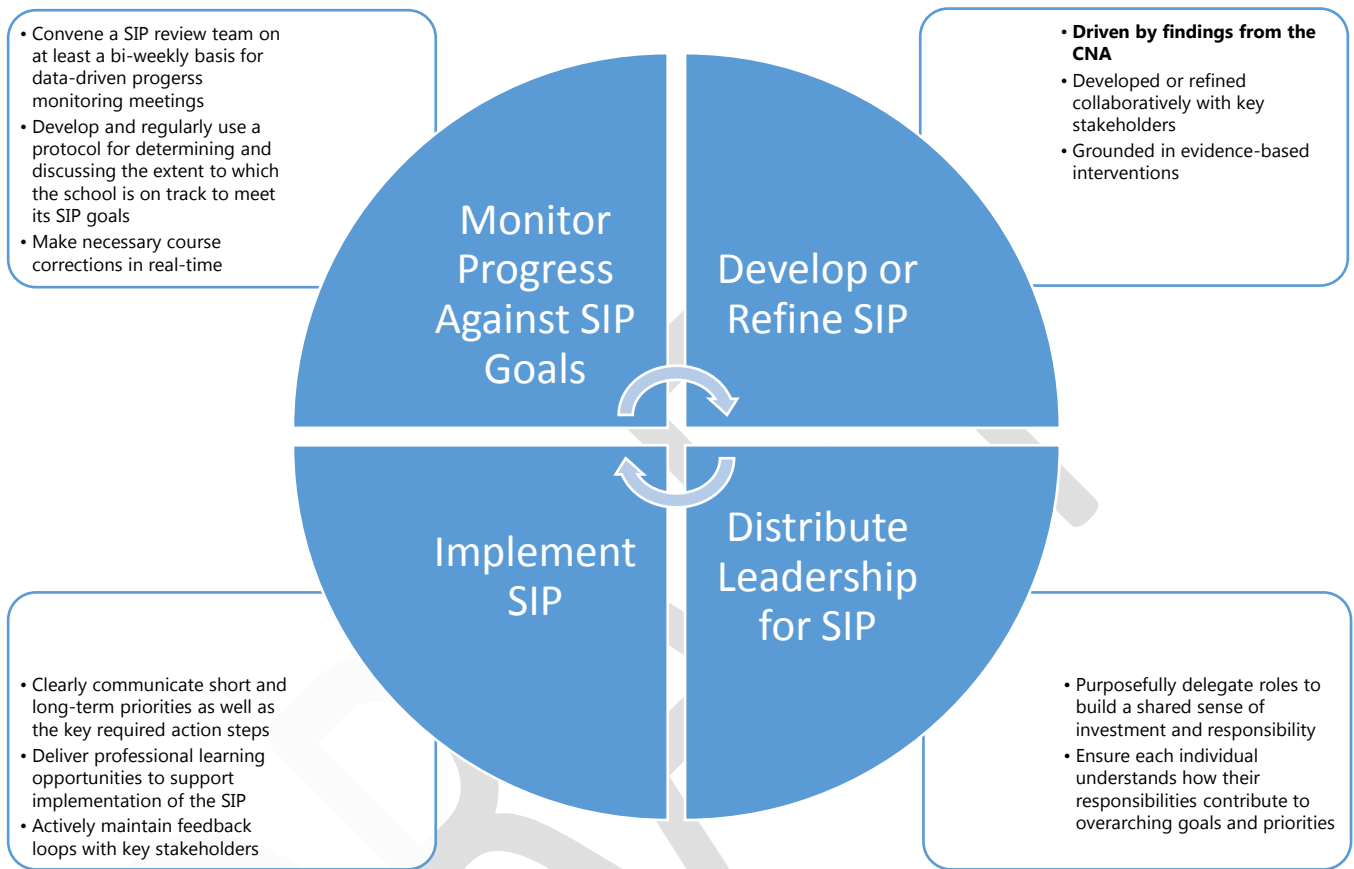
• Convene a SIP review team on at least a bi-weekly basis for data-driven progerss monitoring meetings
• Develop and regularly use a protocol for determining and discussing the extent to which the school is on track to meet its SIP goals
• Make necessary course corrections in real-time

• **Driven by findings from the CNA**
• Developed or refined collaboratively with key stakeholders
• Grounded in evidence-based interventions

Monitor Progress Against SIP Goals

Develop or Refine SIP

Implement SIP

Distribute Leadership for SIP

• Clearly communicate short and long-term priorities as well as the key required action steps
• Deliver professional learning opportunities to support implementation of the SIP
• Actively maintain feedback loops with key stakeholders

• Purposefully delegate roles to build a shared sense of investment and responsibility
• Ensure each individual understands how their responsibilities contribute to overarching goals and priorities